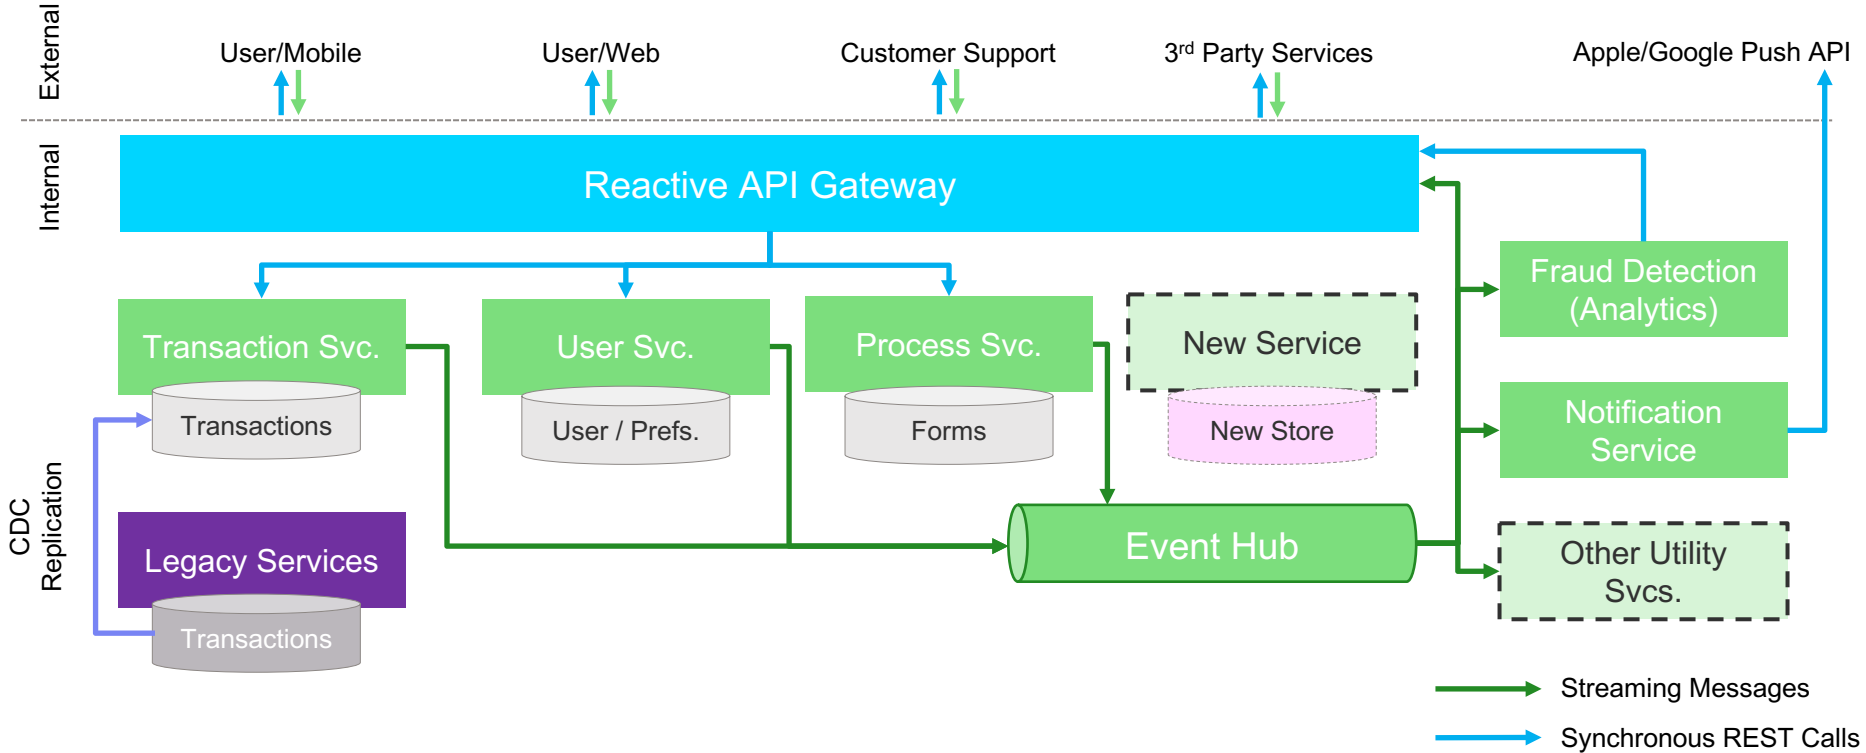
External

User/Mobile

User/Web

Customer Support

3$^{rd}$ Party Services

Apple/Google Push API

Internal

Reactive API Gateway

Transaction Svc.

Transactions

User Svc.

User / Prefs.

Process Svc.

Forms

New Service

New Store

Fraud Detection (Analytics)

Notification Service

CDC Replication

Legacy Services

Transactions

Event Hub

Other Utility Svcs.

Streaming Messages

Synchronous REST Calls